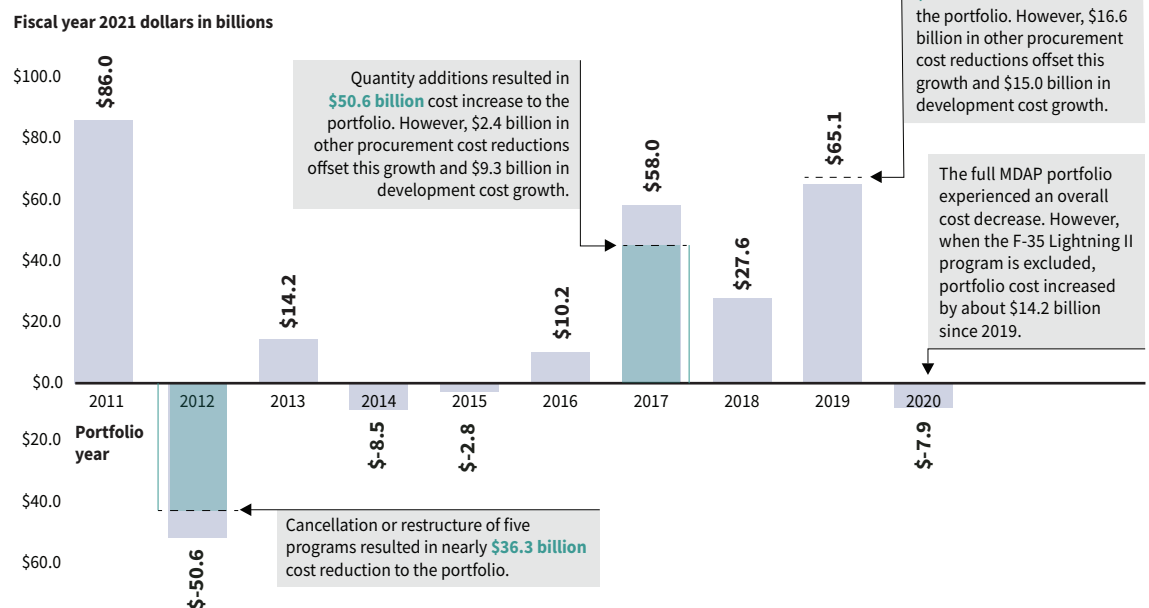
Fiscal year 2021 dollars in billions

the portfolio. However, $16.6 billion in other procurement cost reductions offset this growth and $15.0 billion in development cost growth.

Quantity additions resulted in $50.6 billion cost increase to the portfolio. However, $2.4 billion in other procurement cost reductions offset this growth and $9.3 billion in development cost growth.

The full MDAP portfolio experienced an overall cost decrease. However, when the F-35 Lightning II program is excluded, portfolio cost increased by about $14.2 billion since 2019.

Cancellation or restructure of five programs resulted in nearly $36.3 billion cost reduction to the portfolio.

$100.0
$80.0
$60.0
$40.0
$20.0
$0.0
$20.0
$40.0
$60.0

$86.0
$-50.6
$14.2
$-8.5
$-2.8
$10.2
$58.0
$27.6
$65.1
$-7.9

2011
2012
2013
2014
2015
2016
2017
2018
2019
2020

Portfolio year